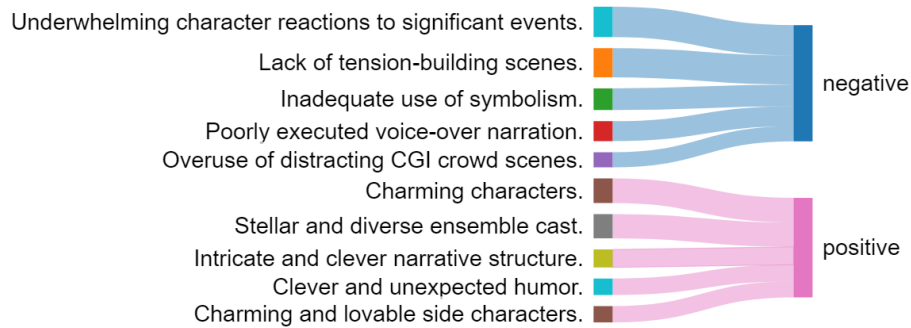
Underwhelming character reactions to significant events.
Lack of tension-building scenes.
Inadequate use of symbolism.
Poorly executed voice-over narration.
Overuse of distracting CGI crowd scenes.
Charming characters.
Stellar and diverse ensemble cast.
Intricate and clever narrative structure.
Clever and unexpected humor.
Charming and lovable side characters.
negative
positive